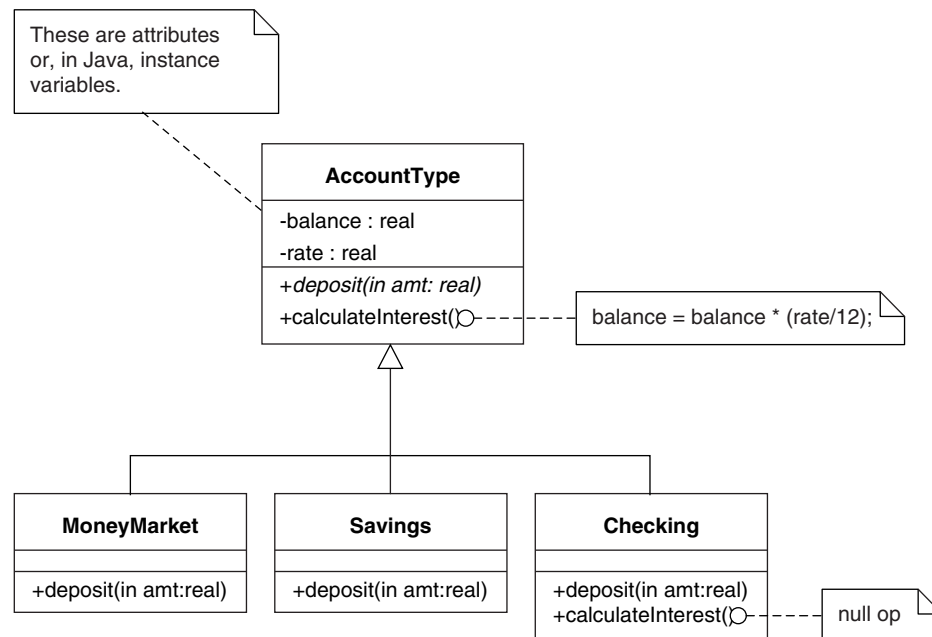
These are attributes or, in Java, instance variables.

AccountType

-balance : real
-rate : real

+deposit(in amt: real)
+calculateInterest()

balance = balance * (rate/12);

MoneyMarket

+deposit(in amt:real)

Savings

+deposit(in amt:real)

Checking

+deposit(in amt:real)
+calculateInterest()

null op